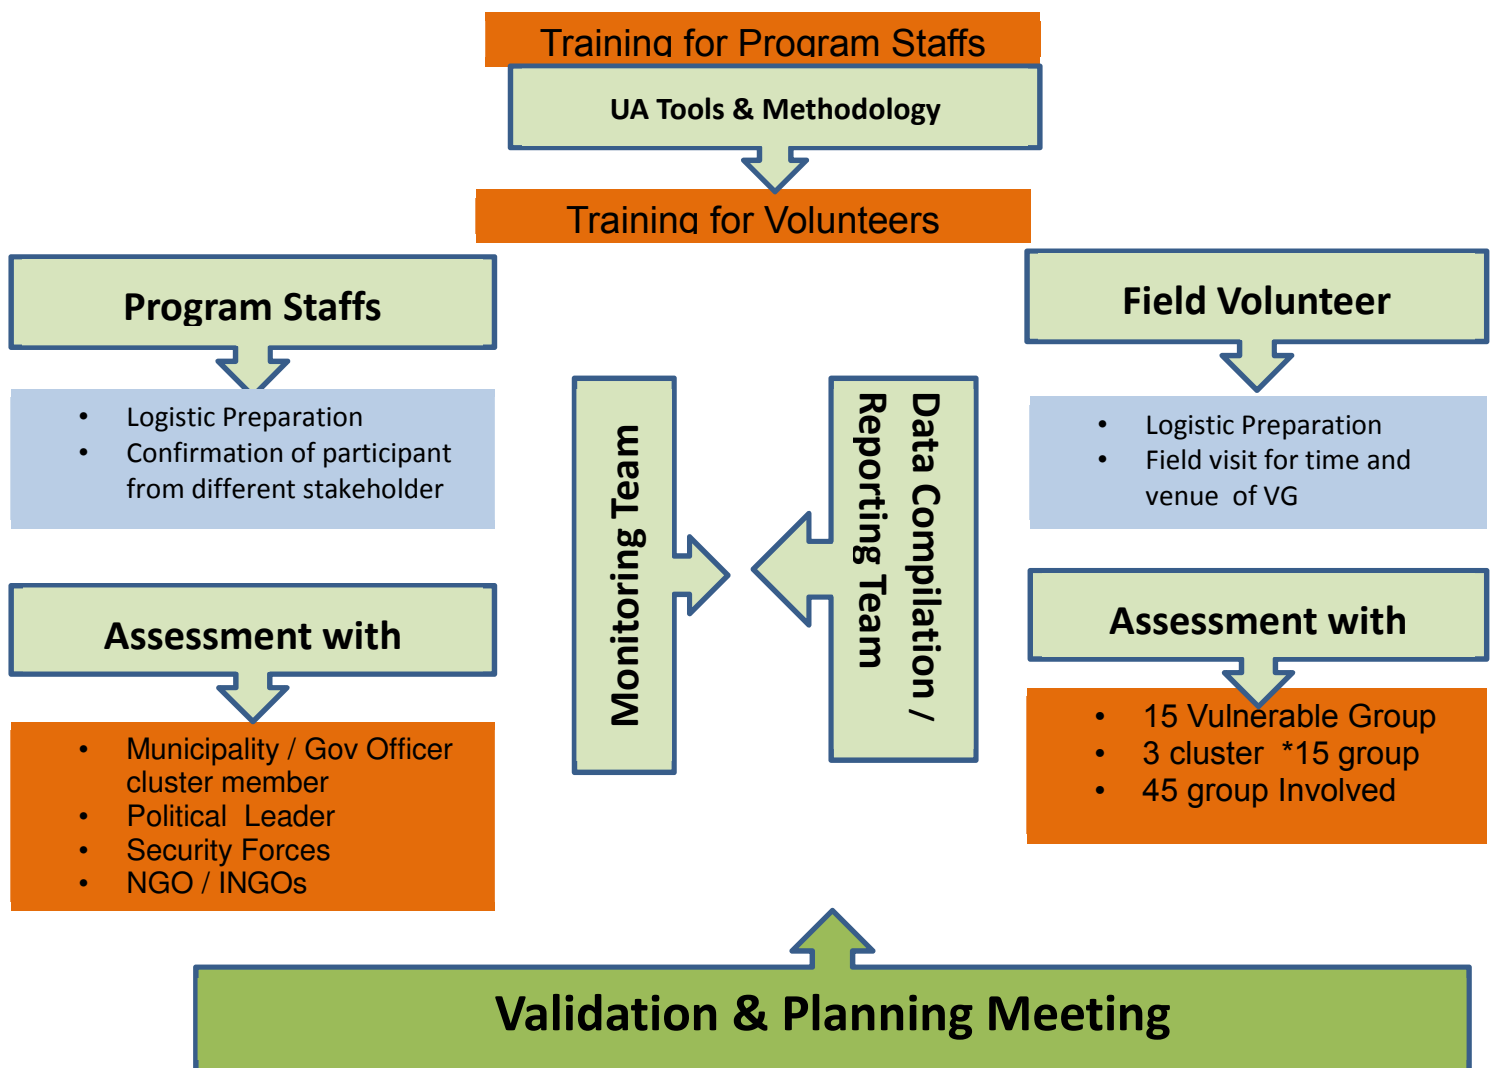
Training for Program Staffs

UA Tools & Methodology

Training for Volunteers

Program Staffs

- Logistic Preparation
- Confirmation of participant from different stakeholder

Assessment with

- Municipality / Gov Officer cluster member
- Political Leader
- Security Forces
- NGO / INGOs

Monitoring Team

Data Compilation / Reporting Team

Field Volunteer

- Logistic Preparation
- Field visit for time and venue of VG

Assessment with

- 15 Vulnerable Group
- 3 cluster *15 group
- 45 group Involved

Validation & Planning Meeting